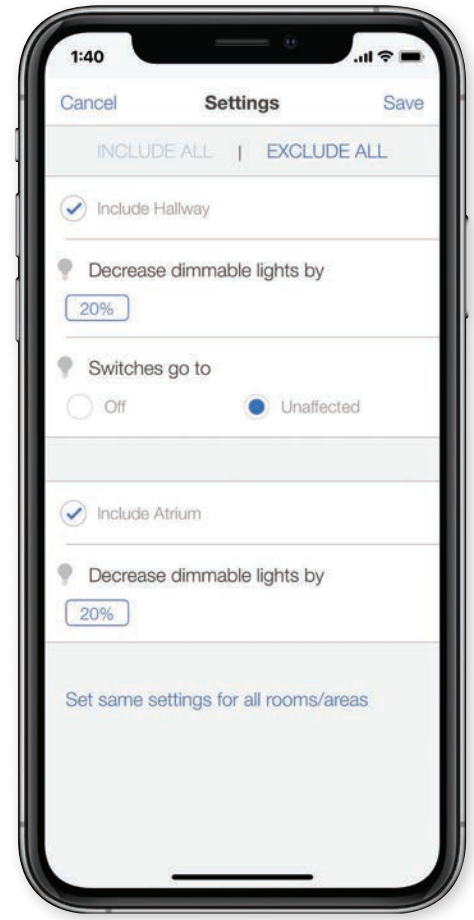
1:40

Cancel Settings Save

INCLUDE ALL | EXCLUDE ALL

Include Hallway

Decrease dimmable lights by

20%

Switches go to

Off Unaffected

Include Atrium

Decrease dimmable lights by

20%

Set same settings for all rooms/areas